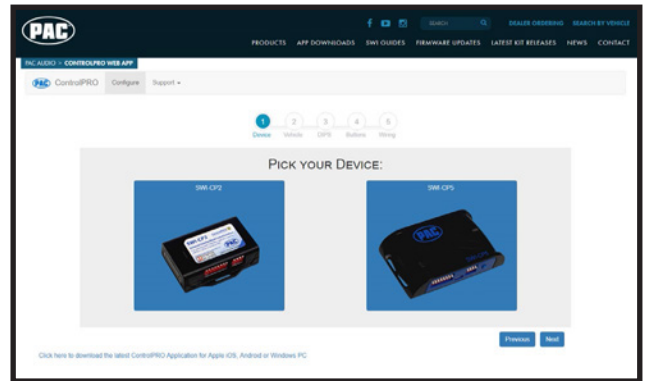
PAC

SEARCH

DEALER ORDERING SEARCH BY VEHICLE

PRODUCTS APP DOWNLOADS SWI GUIDES FIRMWARE UPDATES LATEST KIT RELEASES NEWS CONTACT

PAC AUDIO > CONTROLPRO WEB APP

PAC ControlPRO Configure Support ▾

1 Device 2 Vehicle 3 DIPS 4 Buttons 5 Wiring

PICK YOUR DEVICE:

SWI-CP2

SWI-CP5

Previous Next

Click here to download the latest ControlPRO Application for Apple iOS, Android or Windows PC